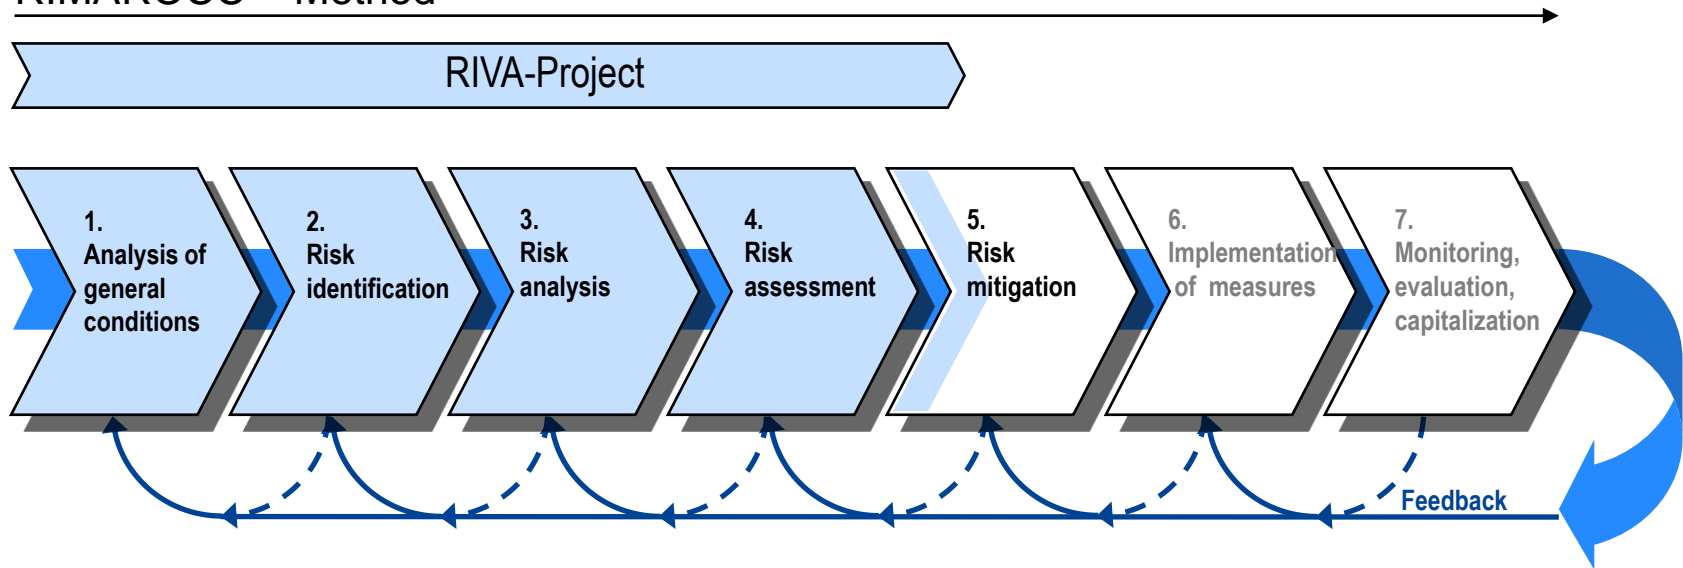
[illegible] – Method

RIVA-Project

1.
Analysis of general conditions

2.
Risk identification

3.
Risk analysis

4.
Risk assessment

5.
Risk mitigation

6.
Implementation of measures

7.
Monitoring, evaluation, capitalization

Feedback